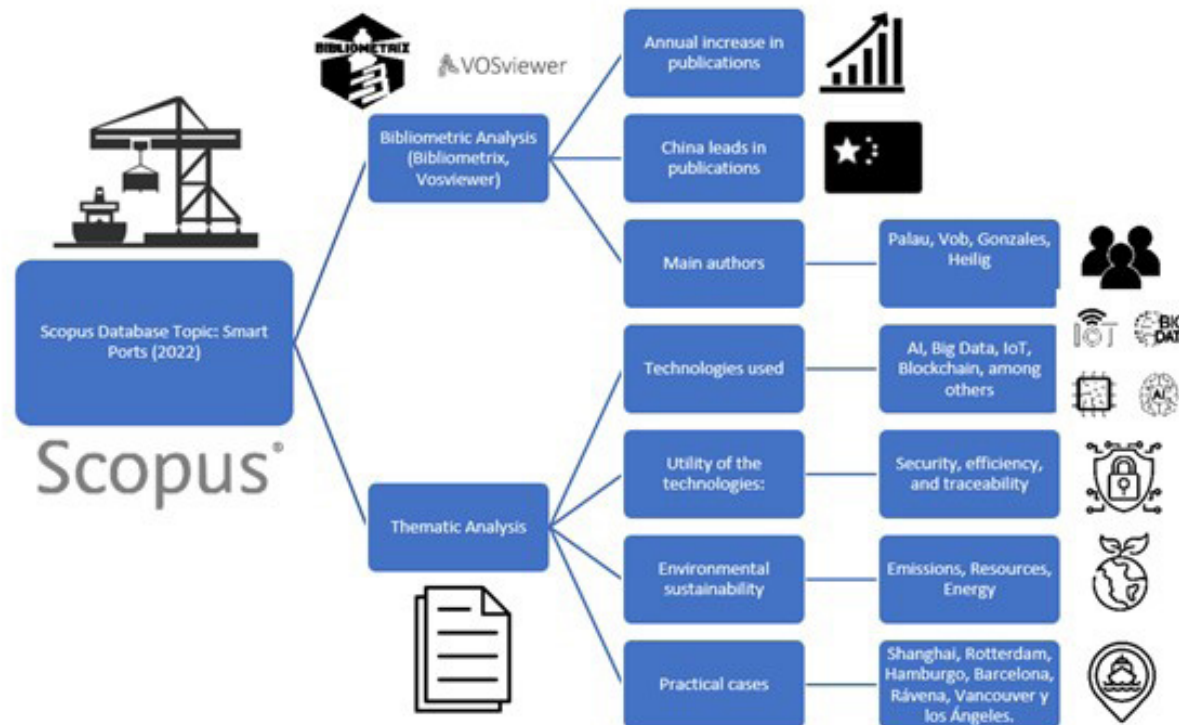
BIBLIOMETRIX

VOSviewer

Scopus Database Topic: Smart Ports (2022)

Scopus

Bibliometric Analysis (Bibliometrix, Vosviewer)

Annual increase in publications

China leads in publications

Main authors

Palau, Vob, Gonzales, Heilig

Thematic Analysis

Technologies used

AI, Big Data, IoT, Blockchain, among others

IOT

BIG DATA

AI

Utility of the technologies:

Security, efficiency, and traceability

Environmental sustainability

Emissions, Resources, Energy

Practical cases

Shanghai, Rotterdam, Hamburgo, Barcelona, Rávena, Vancouver y los Ángeles.